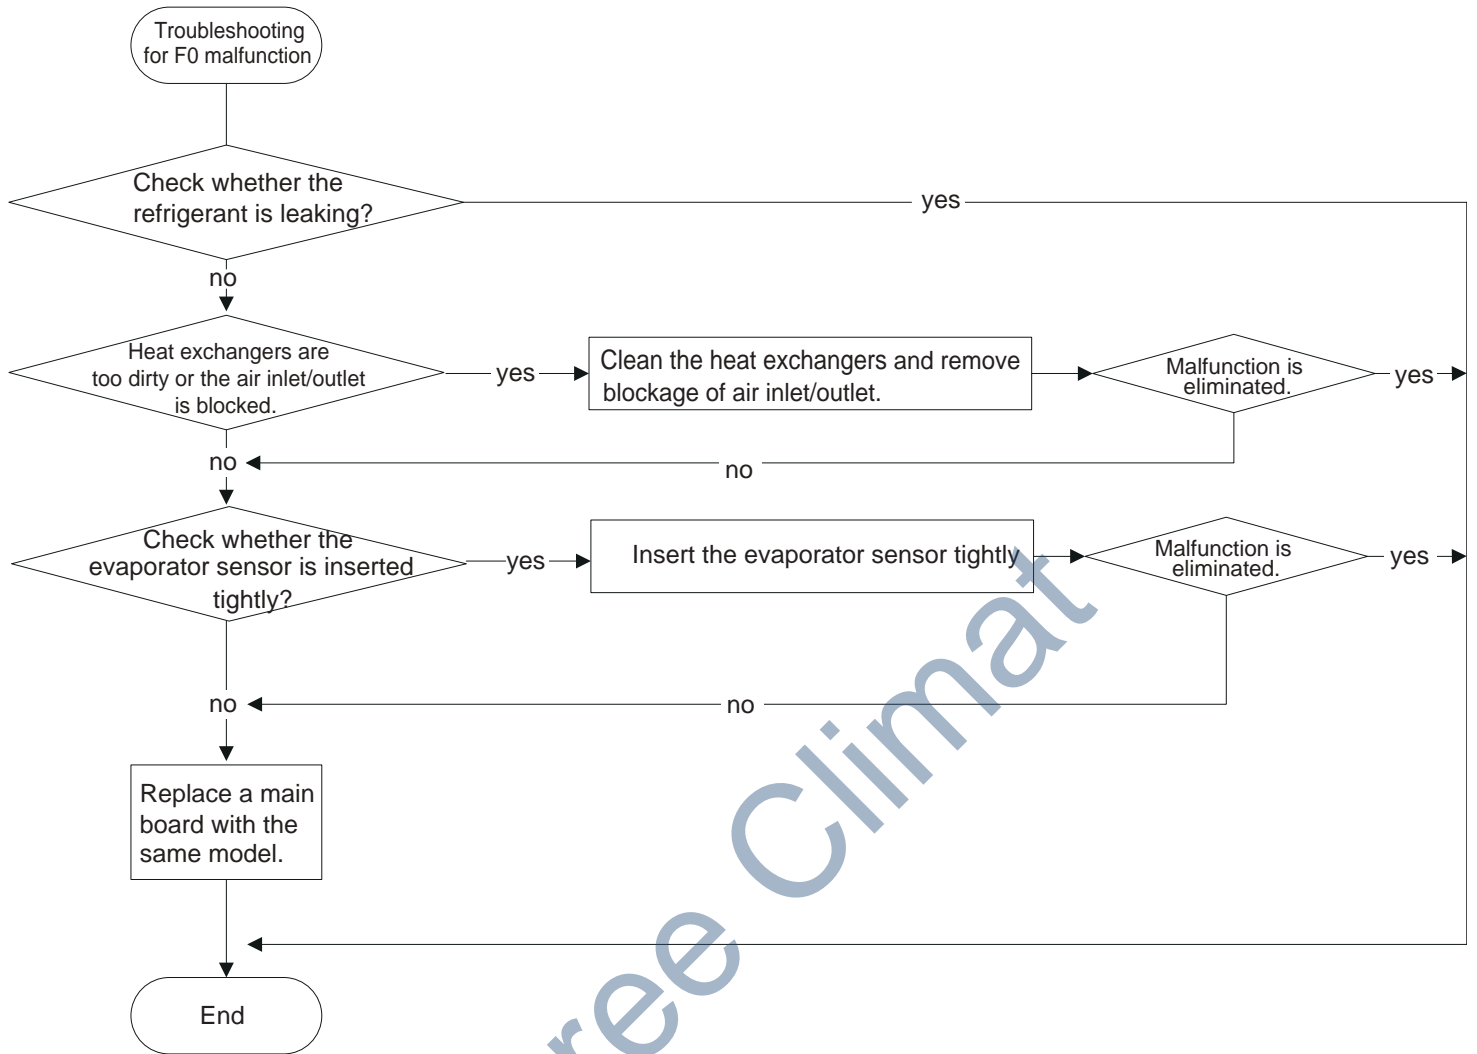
Troubleshooting for F0 malfunction

Check whether the refrigerant is leaking?

yes

no

Heat exchangers are too dirty or the air inlet/outlet is blocked.

yes

Clean the heat exchangers and remove blockage of air inlet/outlet.

Malfunction is eliminated.

yes

no

no

Check whether the evaporator sensor is inserted tightly?

yes

Insert the evaporator sensor tightly

Malfunction is eliminated.

yes

no

no

Replace a main board with the same model.

End

ree Climat